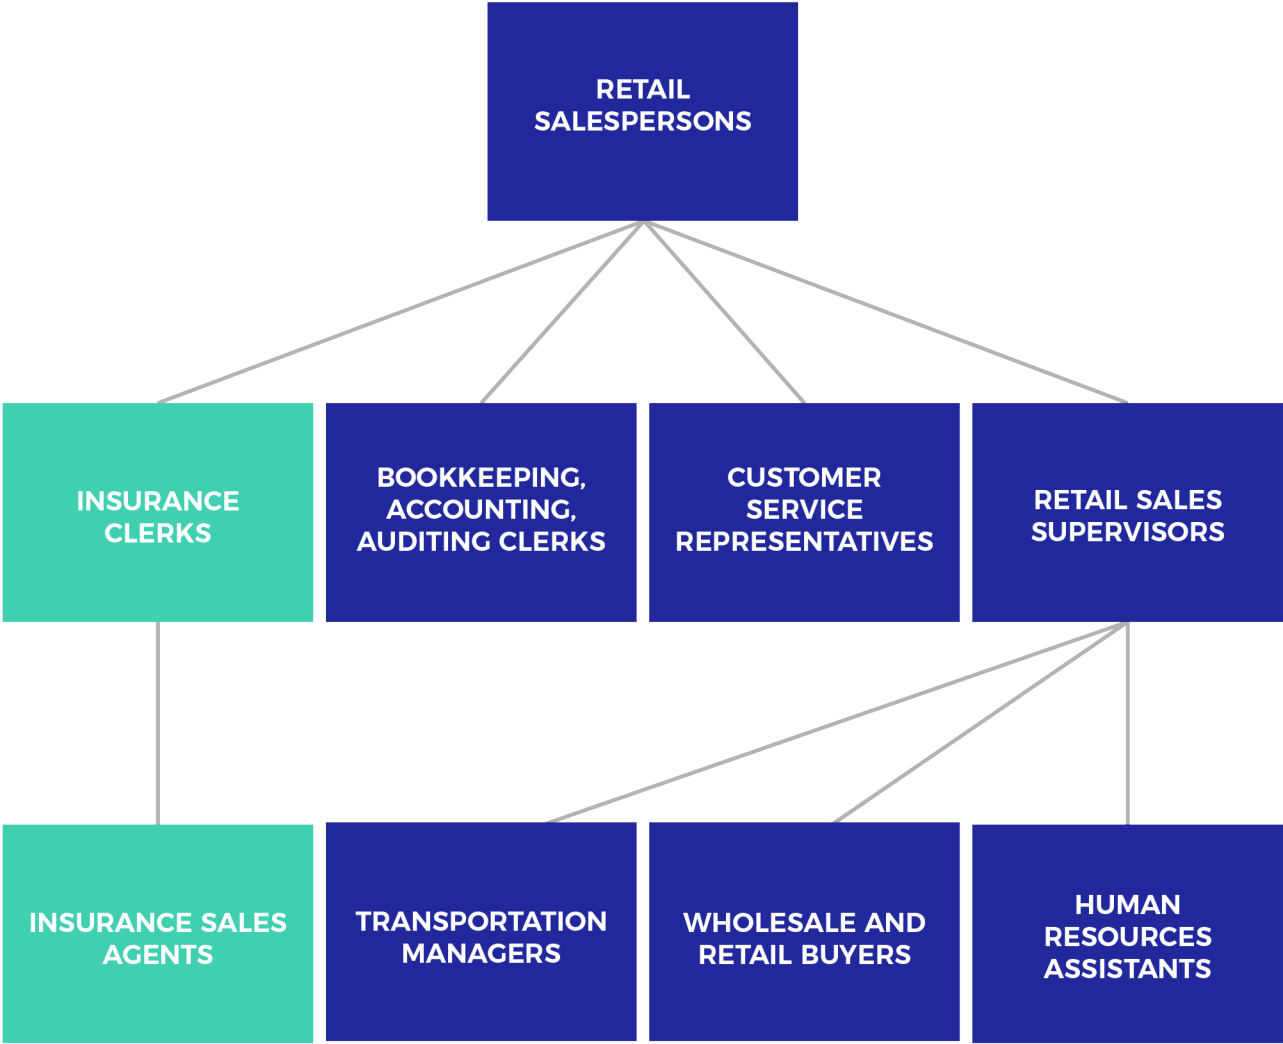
RETAIL SALESPERSONS

INSURANCE CLERKS

BOOKKEEPING, ACCOUNTING, AUDITING CLERKS

CUSTOMER SERVICE REPRESENTATIVES

RETAIL SALES SUPERVISORS

INSURANCE SALES AGENTS

TRANSPORTATION MANAGERS

WHOLESALE AND RETAIL BUYERS

HUMAN RESOURCES ASSISTANTS